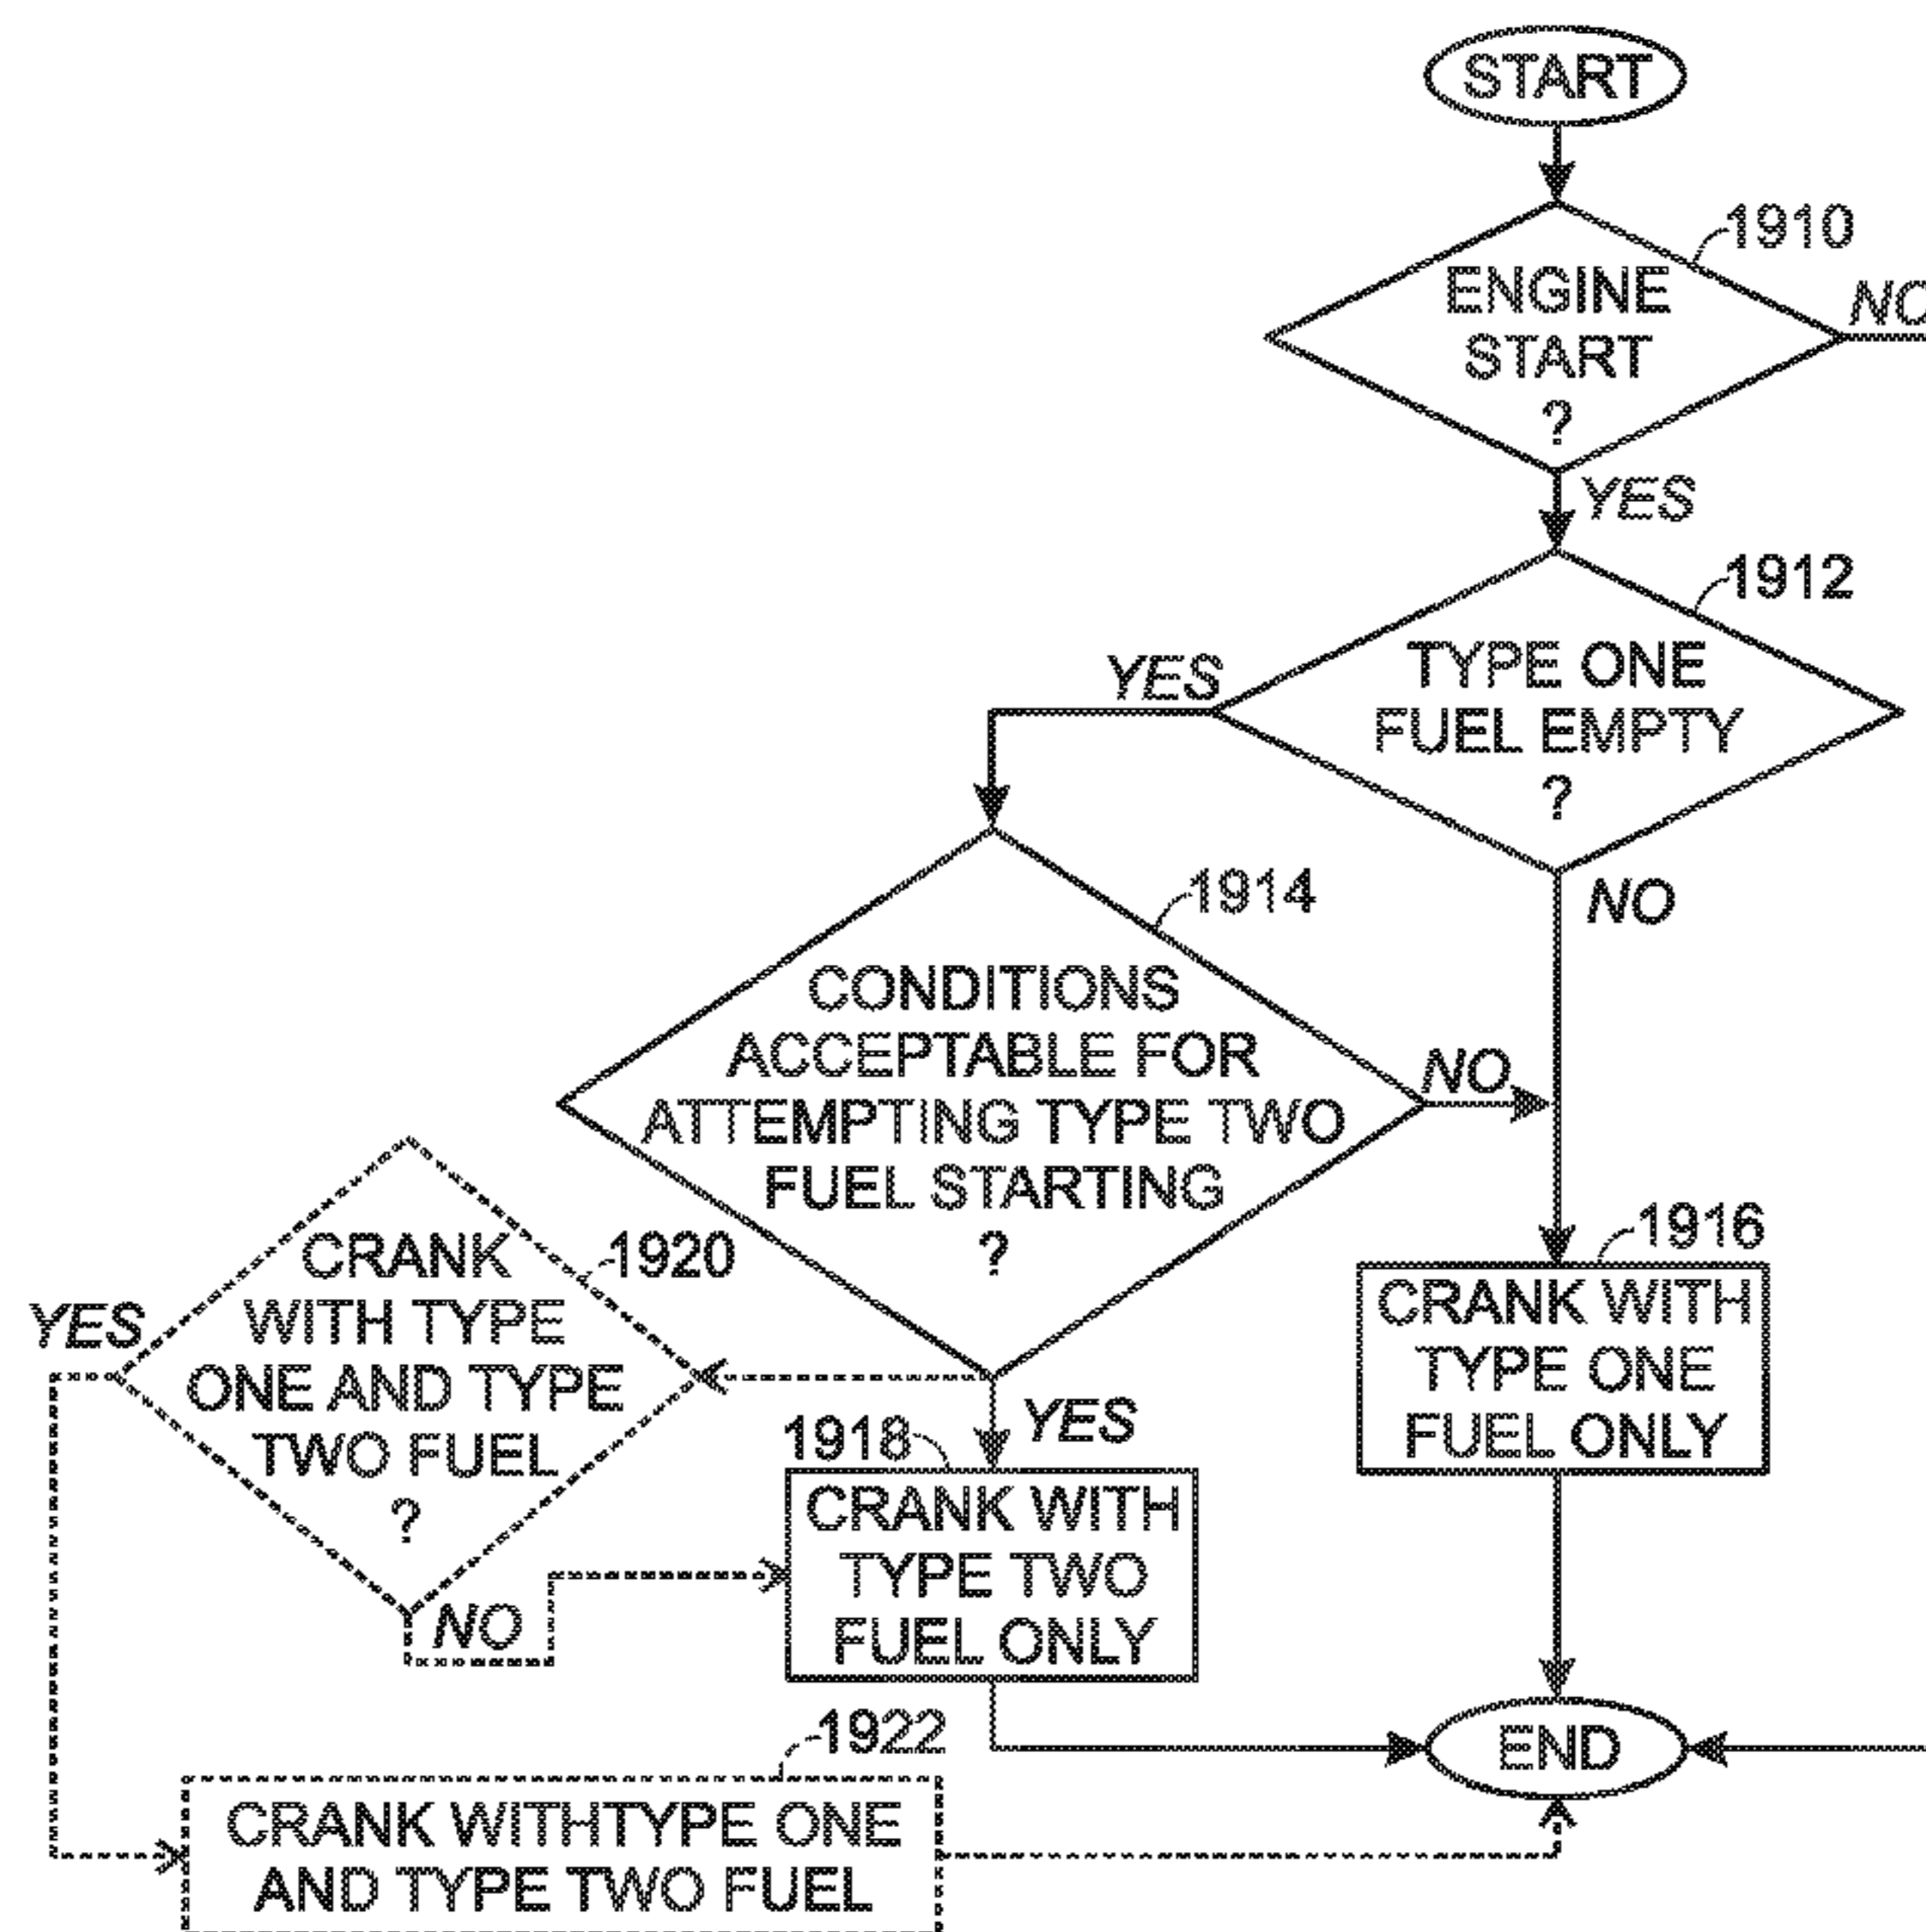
START

1910

ENGINE START ?

NO

YES

1912

TYPE ONE FUEL EMPTY ?

YES

NO

1914

CONDITIONS ACCEPTABLE FOR ATTEMPTING TYPE TWO FUEL STARTING ?

NO

YES

1916

CRANK WITH TYPE ONE FUEL ONLY

1920

CRANK WITH TYPE ONE AND TYPE TWO FUEL ?

YES

NO

1918

CRANK WITH TYPE TWO FUEL ONLY

END

1922

CRANK WITHTYPE ONE AND TYPE TWO FUEL